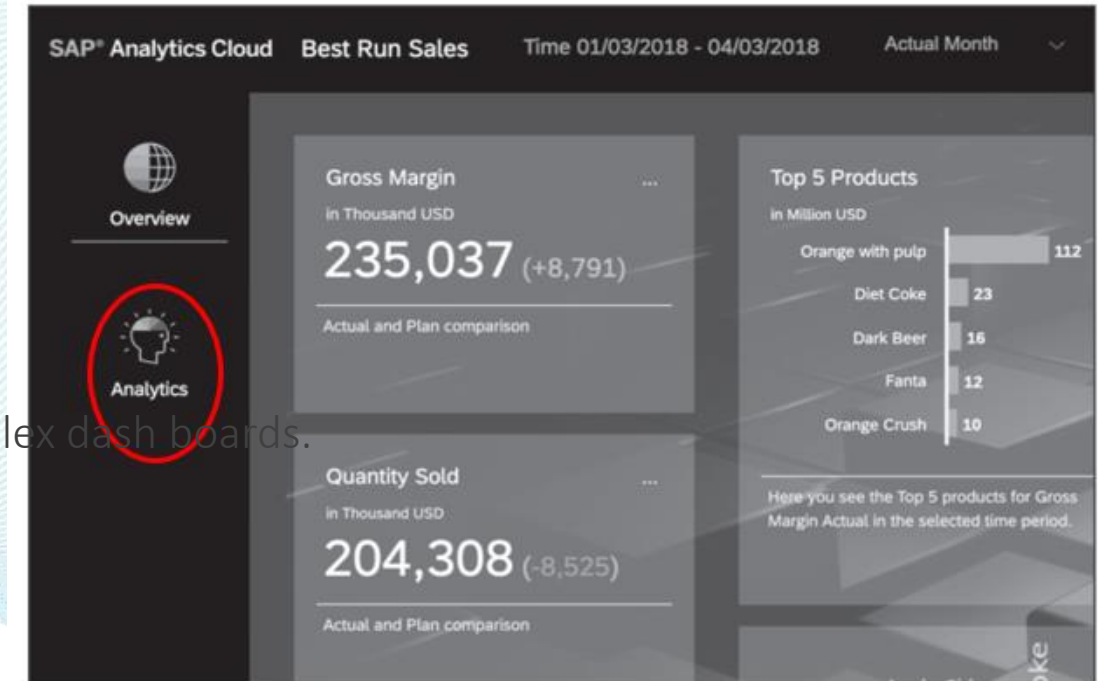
SAP® Analytics Cloud Best Run Sales Time 01/03/2018 - 04/03/2018 Actual Month

Overview

Analytics

lex dash boards.

Gross Margin ...
in Thousand USD
235,037 (+8,791)
Actual and Plan comparison

Quantity Sold ...
in Thousand USD
204,308 (-8,525)
Actual and Plan comparison

Top 5 Products
in Million USD

| | |
|---|---|
| Orange with pulp | 112 |
| Diet Coke | 23 |
| Dark Beer | 16 |
| Fanta | 12 |
| Orange Crush | 10 |

Here you see the Top 5 products for Gross Margin Actual in the selected time period.

oke